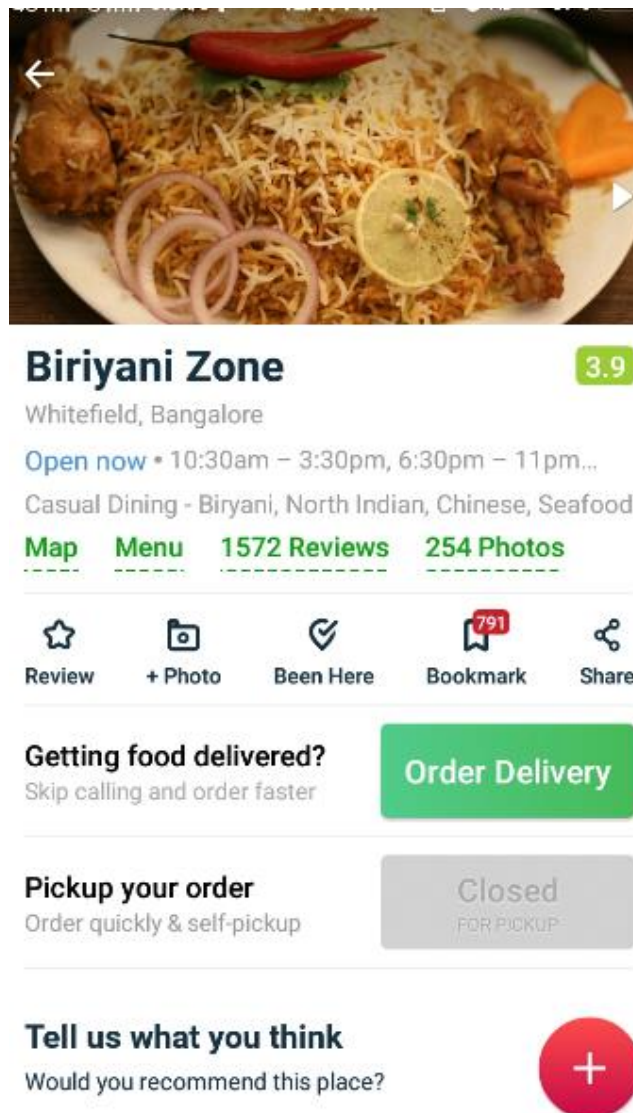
Biriyani Zone

3.9

Whitefield, Bangalore

Open now • 10:30am – 3:30pm, 6:30pm – 11pm...

Casual Dining - Biryani, North Indian, Chinese, Seafood

Map Menu 1572 Reviews 254 Photos

Review + Photo Been Here 791 Bookmark Share

Getting food delivered?
Skip calling and order faster

Order Delivery

Pickup your order
Order quickly & self-pickup

Closed
FOR PICKUP

Tell us what you think
Would you recommend this place?

+